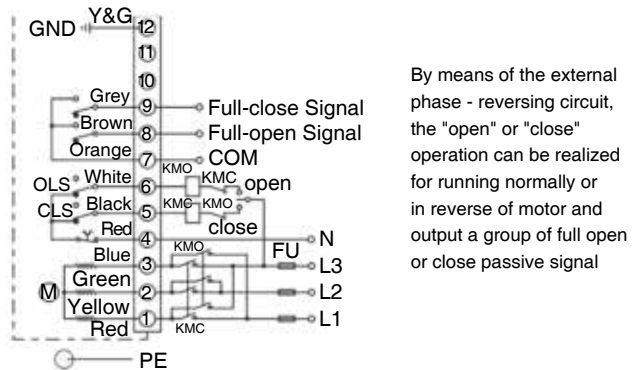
GND Y&G 12
11
10
Grey 9 Full-close Signal
Brown 8 Full-open Signal
Orange 7 COM
OLS White 6 KMO KMC open
CLS Black 5 KMC KMO close
Red 4
Blue 3 KMO FU N
M Green 2 L3
Yellow L2
Red 1 KMC L1
PE

By means of the external phase - reversing circuit, the "open" or "close" operation can be realized for running normally or in reverse of motor and output a group of full open or close passive signal